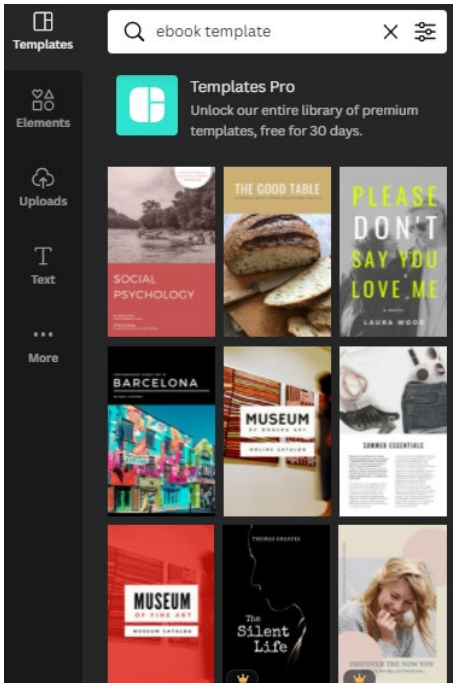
Templates

Elements

Uploads

Text

More

ebook template

Templates Pro

Unlock our entire library of premium templates, free for 30 days.

SOCIAL PSYCHOLOGY

THE GOOD TABLE

PLEASE DON'T SAY YOU LOVE ME

LAURA WOOD

BARCELONA

MUSEUM

OF MODERN ART

ONLINE CATALOG

SUMMER ESSENTIALS

MUSEUM

OF FINE ART

MUSEUM CATALOG

THOMAS GREAVES

The Silent Life

DISCOVER THE NEW YOU